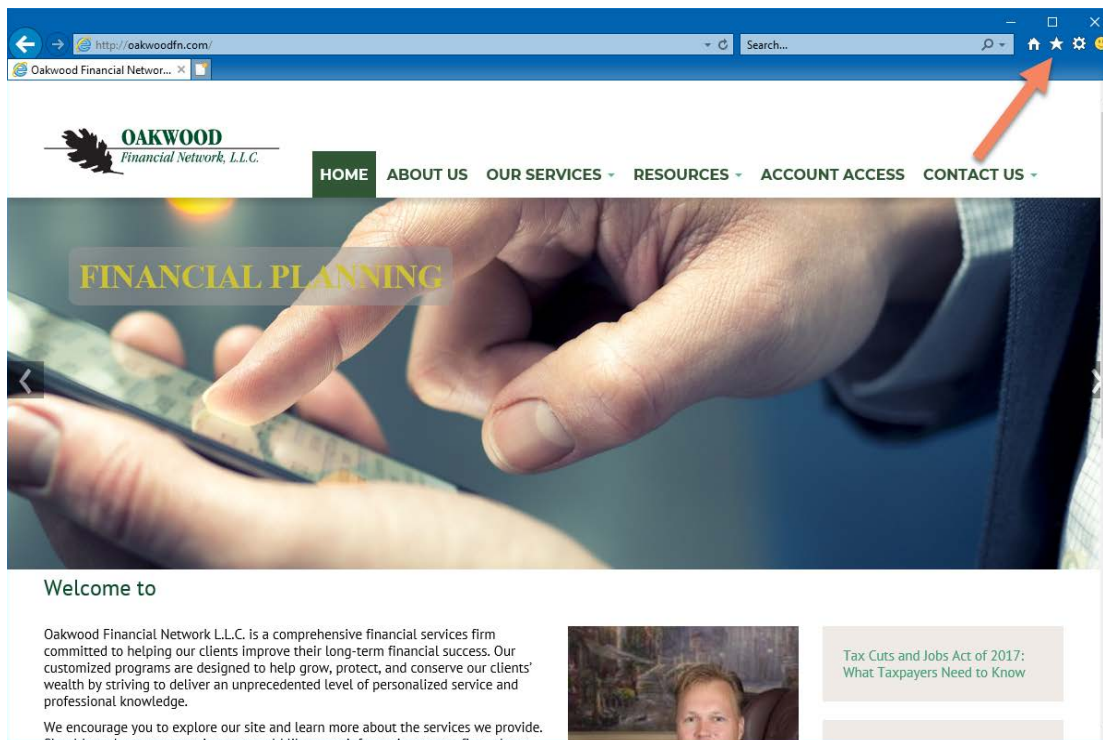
http://oakwoodfn.com/

Search...

Oakwood Financial Networ...

OAKWOOD
Financial Network, L.L.C.

HOME ABOUT US OUR SERVICES RESOURCES ACCOUNT ACCESS CONTACT US

FINANCIAL PLANNING

Welcome to

Oakwood Financial Network L.L.C. is a comprehensive financial services firm committed to helping our clients improve their long-term financial success. Our customized programs are designed to help grow, protect, and conserve our clients' wealth by striving to deliver an unprecedented level of personalized service and professional knowledge.

We encourage you to explore our site and learn more about the services we provide. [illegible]

Tax Cuts and Jobs Act of 2017: What Taxpayers Need to Know